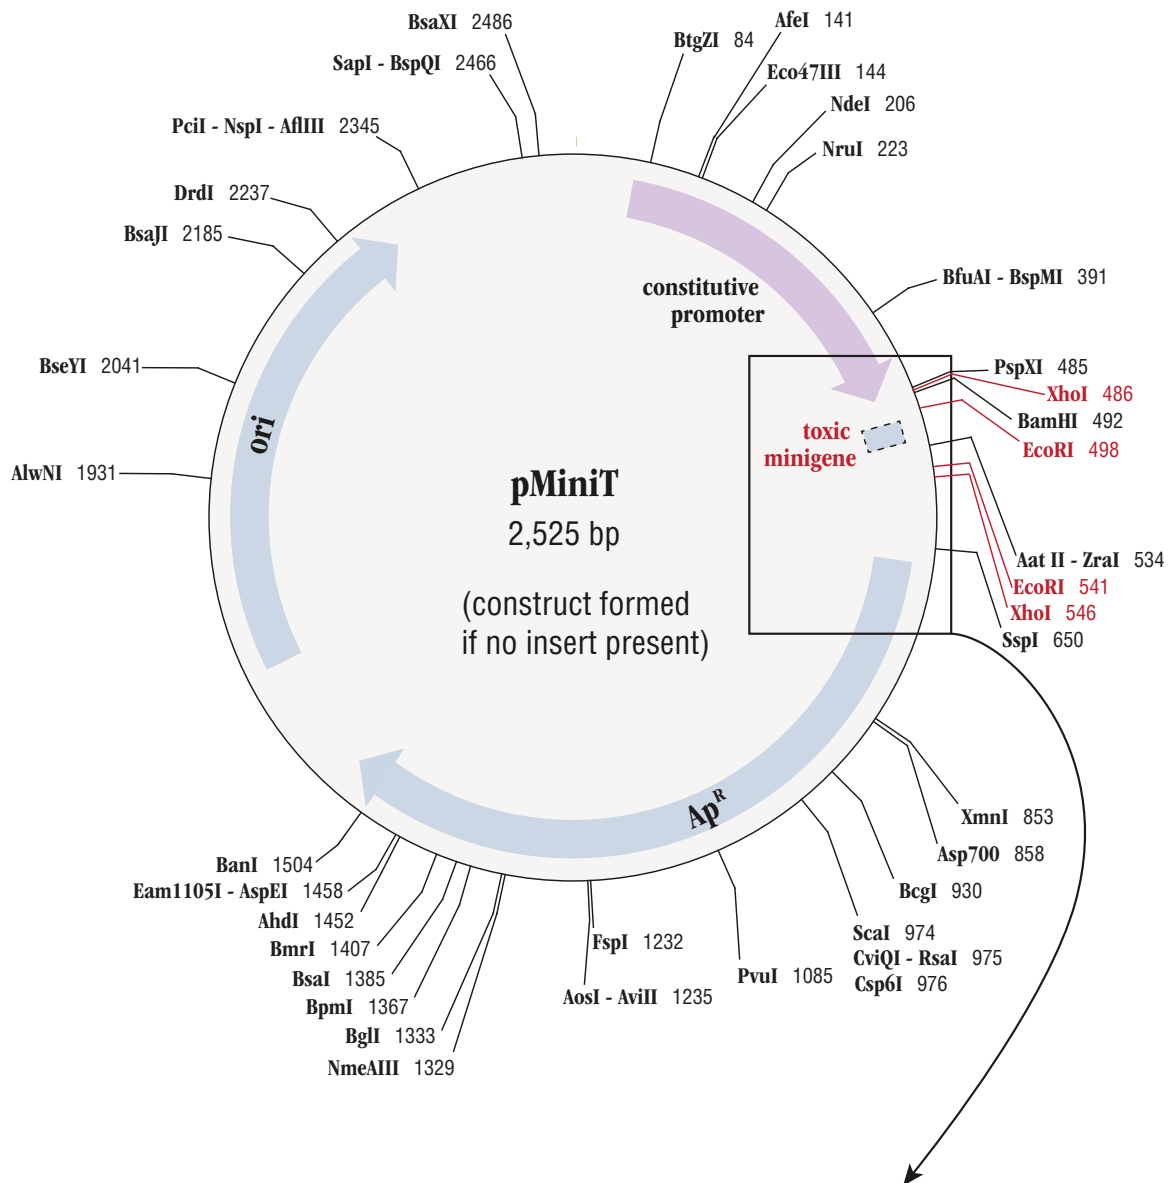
BsaXI 2486
SapI - BspQI 2466
PciI - NspI - AflIII 2345
DrdI 2237
BsaJI 2185
BseYI 2041
AlwNI 1931
BtgZI 84
AfeI 141
Eco47III 144
NdeI 206
NruI 223
BfuAI - BspMI 391
PspXI 485
XhoI 486
BamHI 492
EcoRI 498
Aat II - ZraI 534
EcoRI 541
XhoI 546
SspI 650
constitutive promoter
toxic minigene
ori
pMiniT
2,525 bp
(construct formed if no insert present)
Ap$^R$
XmnI 853
Asp700 858
BcgI 930
ScaI 974
CviQI - RsaI 975
Csp6I 976
PvuI 1085
FspI 1232
AosI - AviII 1235
BanI 1504
Eam1105I - AspEI 1458
AhdI 1452
BmrI 1407
BsaI 1385
BpmI 1367
BglI 1333
NmeAIII 1329